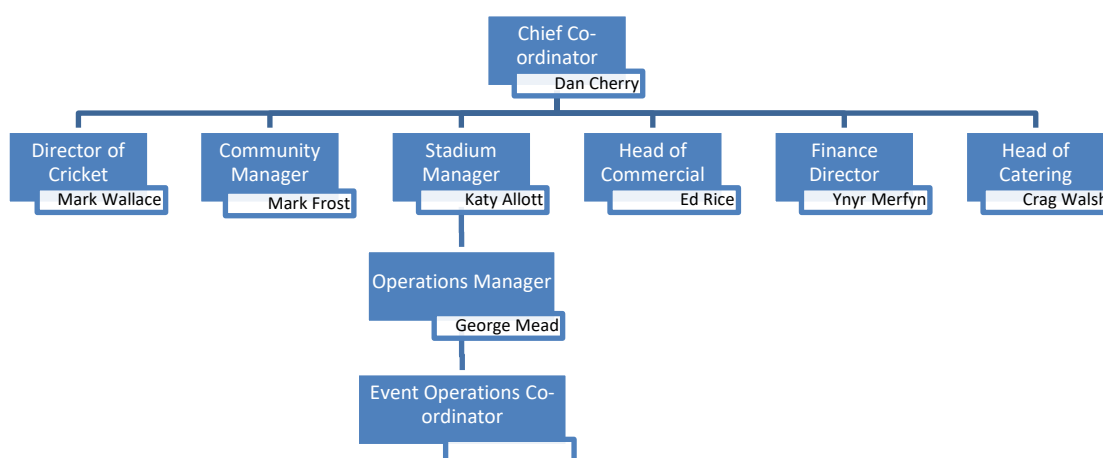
Chief Co-ordinator
Dan Cherry

Director of Cricket
Mark Wallace

Community Manager
Mark Frost

Stadium Manager
Katy Allott

Head of Commercial
Ed Rice

Finance Director
Ynyr Merfyn

Head of Catering
Crag Walsh

Operations Manager
George Mead

Event Operations Co-ordinator